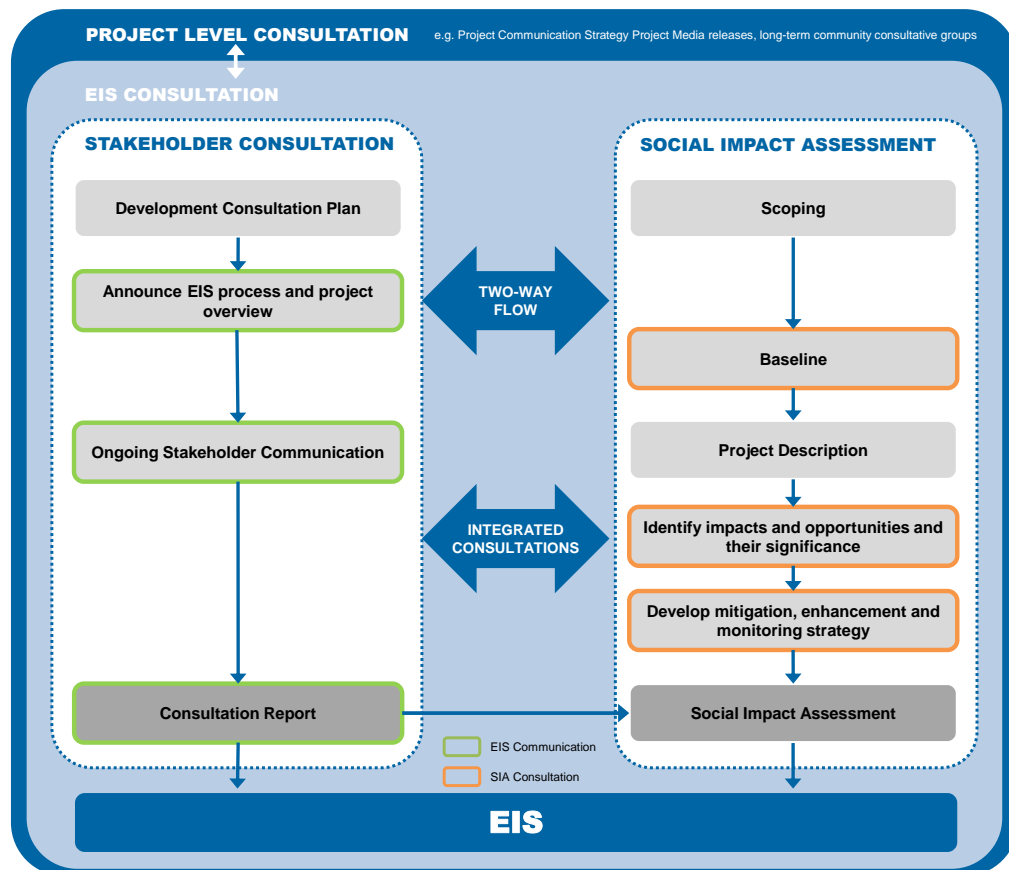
PROJECT LEVEL CONSULTATION e.g. Project Communication Strategy Project Media releases, long-term community consultative groups

EIS CONSULTATION

STAKEHOLDER CONSULTATION

Development Consultation Plan

Announce EIS process and project overview

Ongoing Stakeholder Communication

Consultation Report

TWO-WAY FLOW

INTEGRATED CONSULTATIONS

SOCIAL IMPACT ASSESSMENT

Scoping

Baseline

Project Description

Identify impacts and opportunities and their significance

Develop mitigation, enhancement and monitoring strategy

Social Impact Assessment

EIS Communication

SIA Consultation

EIS